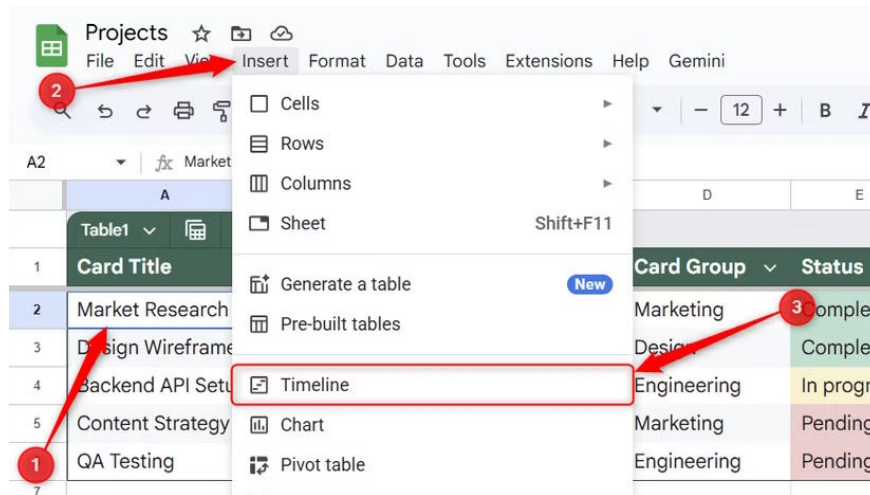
Projects
File Edit View Insert Format Data Tools Extensions Help Gemini

2

12 B I

A2 Market

A D E

Table1

1 Card Title Card Group Status
2 Market Research Marketing Comple
3 Design Wirefram Design Comple
4 Backend API Setu Engineering In progr
5 Content Strategy Marketing Pending
6 QA Testing Engineering Pending
7

Cells
Rows
Columns
Sheet Shift+F11
Generate a table New
Pre-built tables
Timeline
Chart
Pivot table

1
3